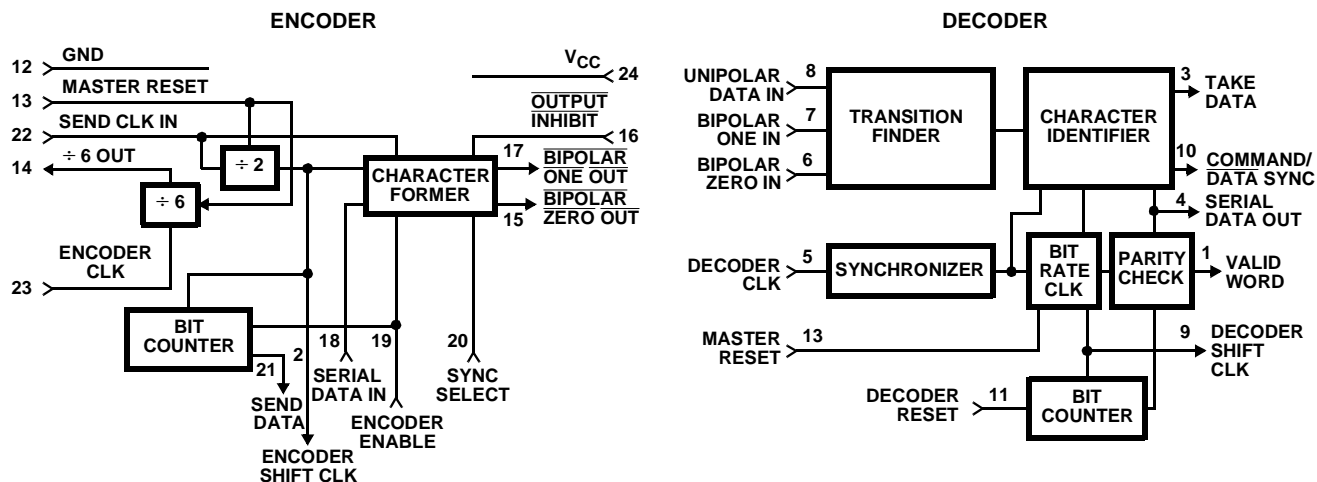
ENCODER

12 GND
13 MASTER RESET
22 SEND CLK IN
14 ÷ 6 OUT
÷ 2
÷ 6
ENCODER CLK
23
$V_{CC}$ 24
$\overline{\text{OUTPUT INHIBIT}}$ 16
17 $\overline{\text{BIPOLAR ONE OUT}}$
15 $\overline{\text{BIPOLAR ZERO OUT}}$
CHARACTER FORMER
BIT COUNTER
21 SEND DATA
2 ENCODER SHIFT CLK
18 SERIAL DATA IN
19 ENCODER ENABLE
20 SYNC SELECT

DECODER

8 UNIPOLAR DATA IN
7 BIPOLAR ONE IN
6 BIPOLAR ZERO IN
TRANSITION FINDER
CHARACTER IDENTIFIER
3 TAKE DATA
10 $\overline{\text{COMMAND/DATA SYNC}}$
4 SERIAL DATA OUT
5 DECODER CLK
SYNCHRONIZER
BIT RATE CLK
PARITY CHECK
1 VALID WORD
13 MASTER RESET
9 DECODER SHIFT CLK
11 DECODER RESET
BIT COUNTER